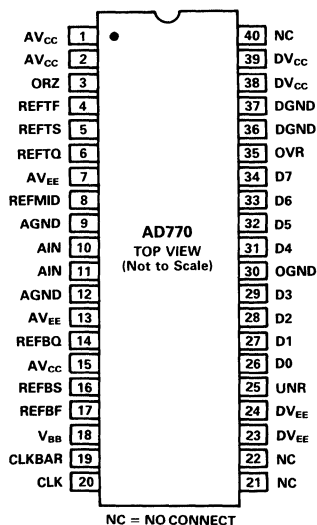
$AV_{CC}$ 1
$AV_{CC}$ 2
ORZ 3
REFTF 4
REFTS 5
REFTQ 6
$AV_{EE}$ 7
REFMID 8
AGND 9
AIN 10
AIN 11
AGND 12
$AV_{EE}$ 13
REFBQ 14
$AV_{CC}$ 15
REFBS 16
REFBF 17
$V_{BB}$ 18
CLKBAR 19
CLK 20

40 NC
39 $DV_{CC}$
38 $DV_{CC}$
37 DGND
36 DGND
35 OVR
34 D7
33 D6
32 D5
31 D4
30 OGND
29 D3
28 D2
27 D1
26 D0
25 UNR
24 $DV_{EE}$
23 $DV_{EE}$
22 NC
21 NC

AD770
TOP VIEW
(Not to Scale)

NC = NO CONNECT